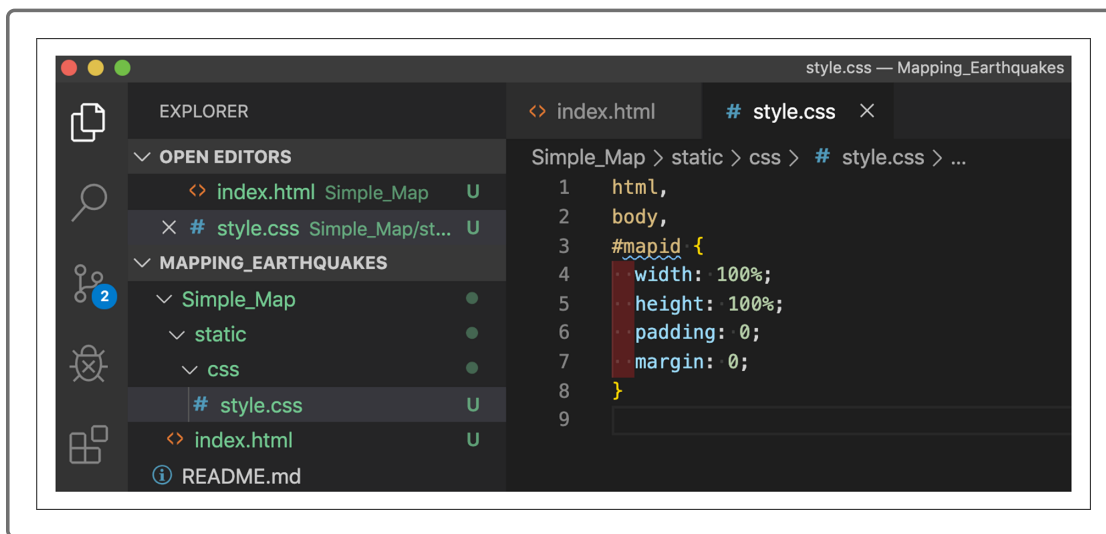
style.css — Mapping_Earthquakes

EXPLORER

OPEN EDITORS

<> index.html Simple_Map U

× # style.css Simple_Map/st... U

MAPPING_EARTHQUAKES

Simple_Map

static

css

# style.css U

<> index.html U

README.md

2

<> index.html

# style.css ×

Simple_Map > static > css > # style.css > ...

1 html,
2 body,
3 #mapid {
4 width: 100%;
5 height: 100%;
6 padding: 0;
7 margin: 0;
8 }
9